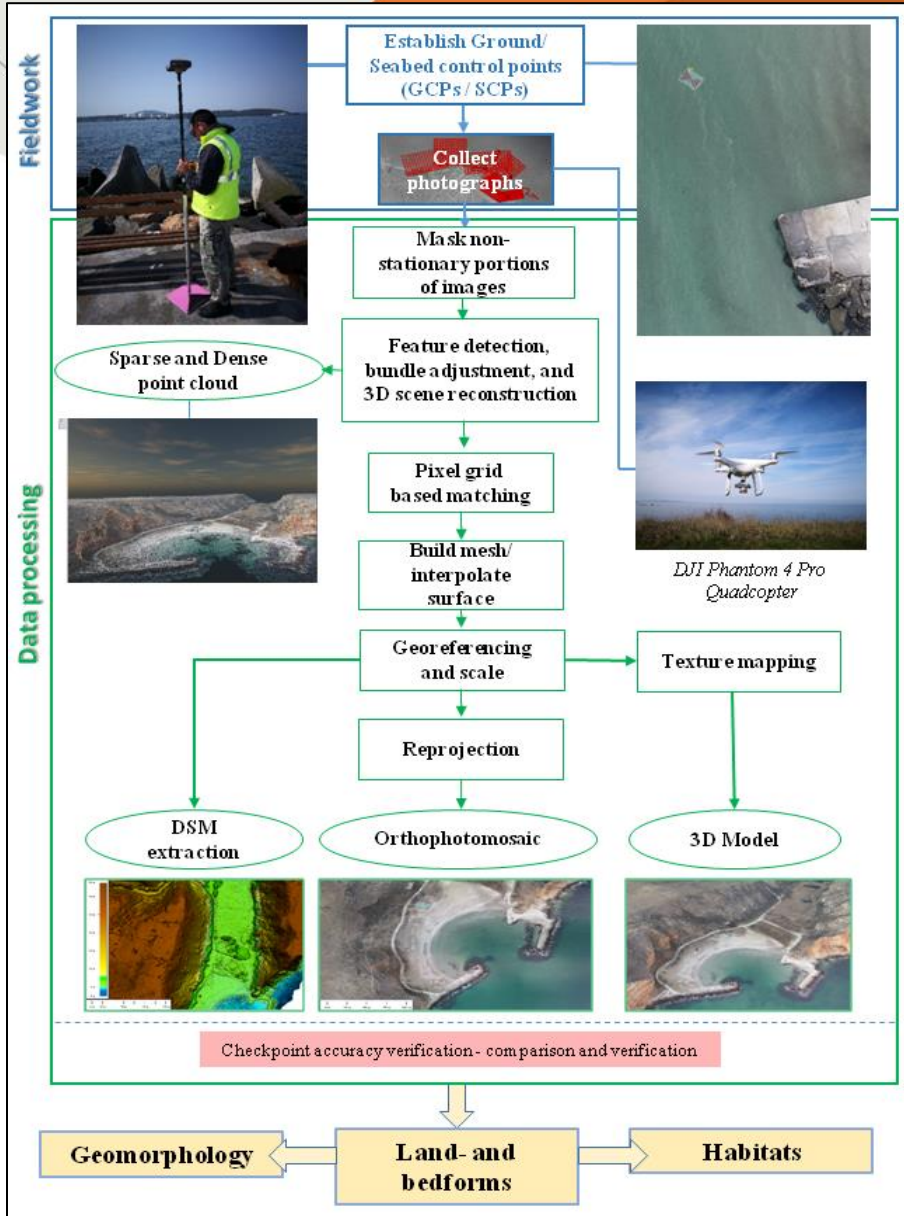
Fieldwork

Establish Ground/ Seabed control points (GCPs / SCPs)

Collect photographs

Data processing

Mask non-stationary portions of images

Sparse and Dense point cloud

Feature detection, bundle adjustment, and 3D scene reconstruction

Pixel grid based matching

DJI Phantom 4 Pro Quadcopter

Build mesh/ interpolate surface

Georeferencing and scale

Texture mapping

Reprojection

DSM extraction

Orthophotomosaic

3D Model

Checkpoint accuracy verification - comparison and verification

Geomorphology

Land- and bedforms

Habitats